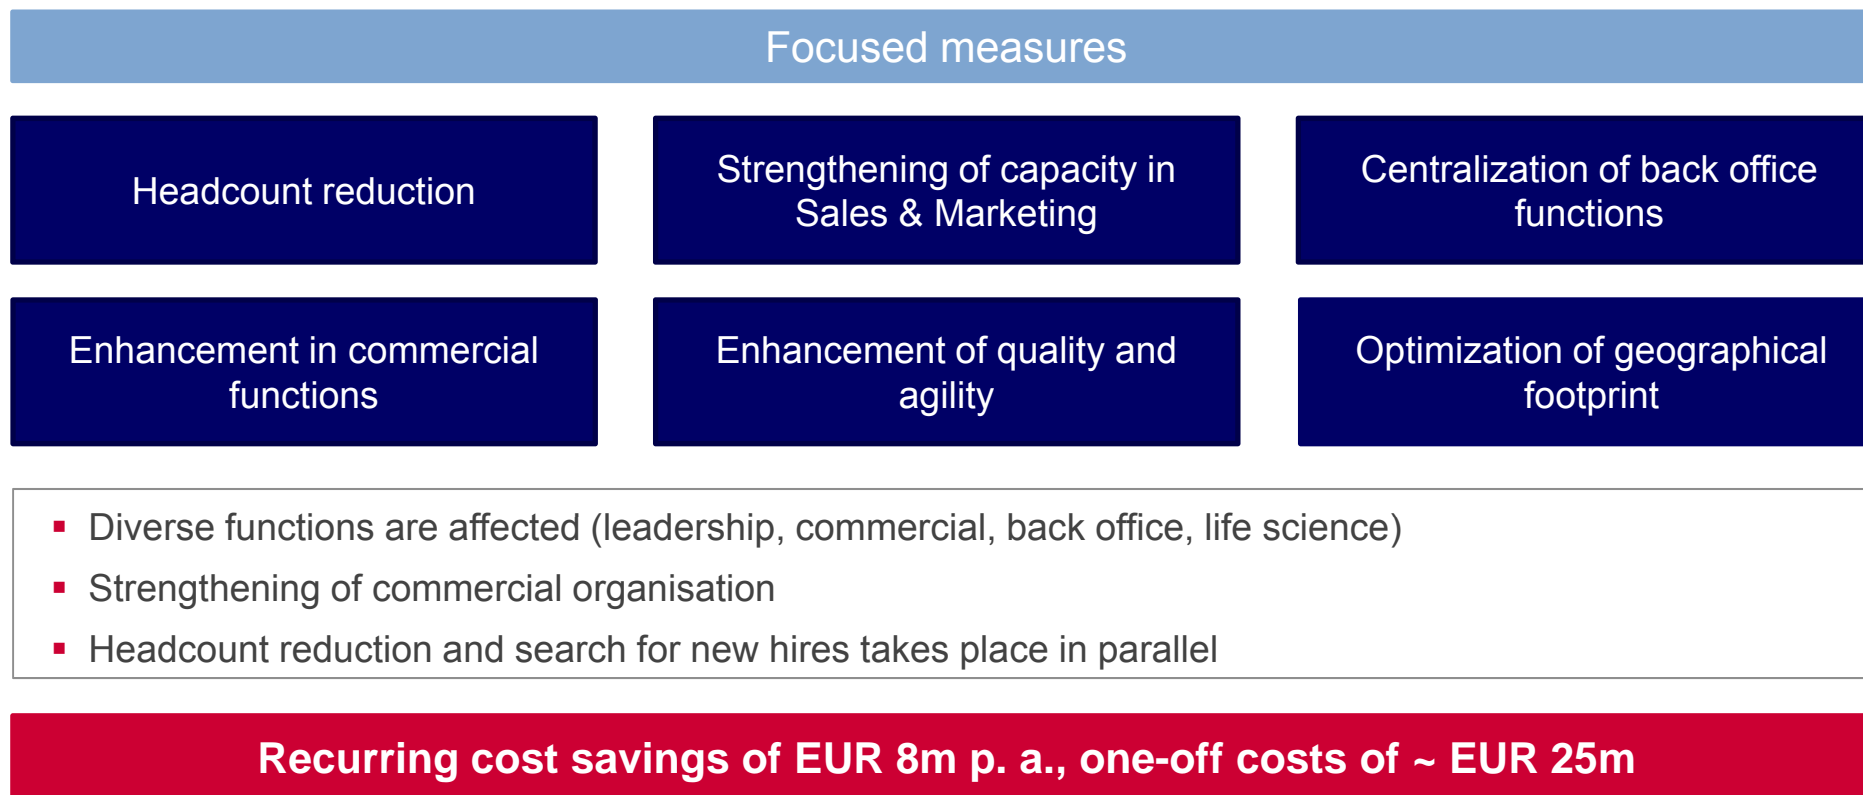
Focused measures

Headcount reduction

Strengthening of capacity in Sales & Marketing

Centralization of back office functions

Enhancement in commercial functions

Enhancement of quality and agility

Optimization of geographical footprint

▪ Diverse functions are affected (leadership, commercial, back office, life science)
▪ Strengthening of commercial organisation
▪ Headcount reduction and search for new hires takes place in parallel

Recurring cost savings of EUR 8m p. a., one-off costs of ~ EUR 25m